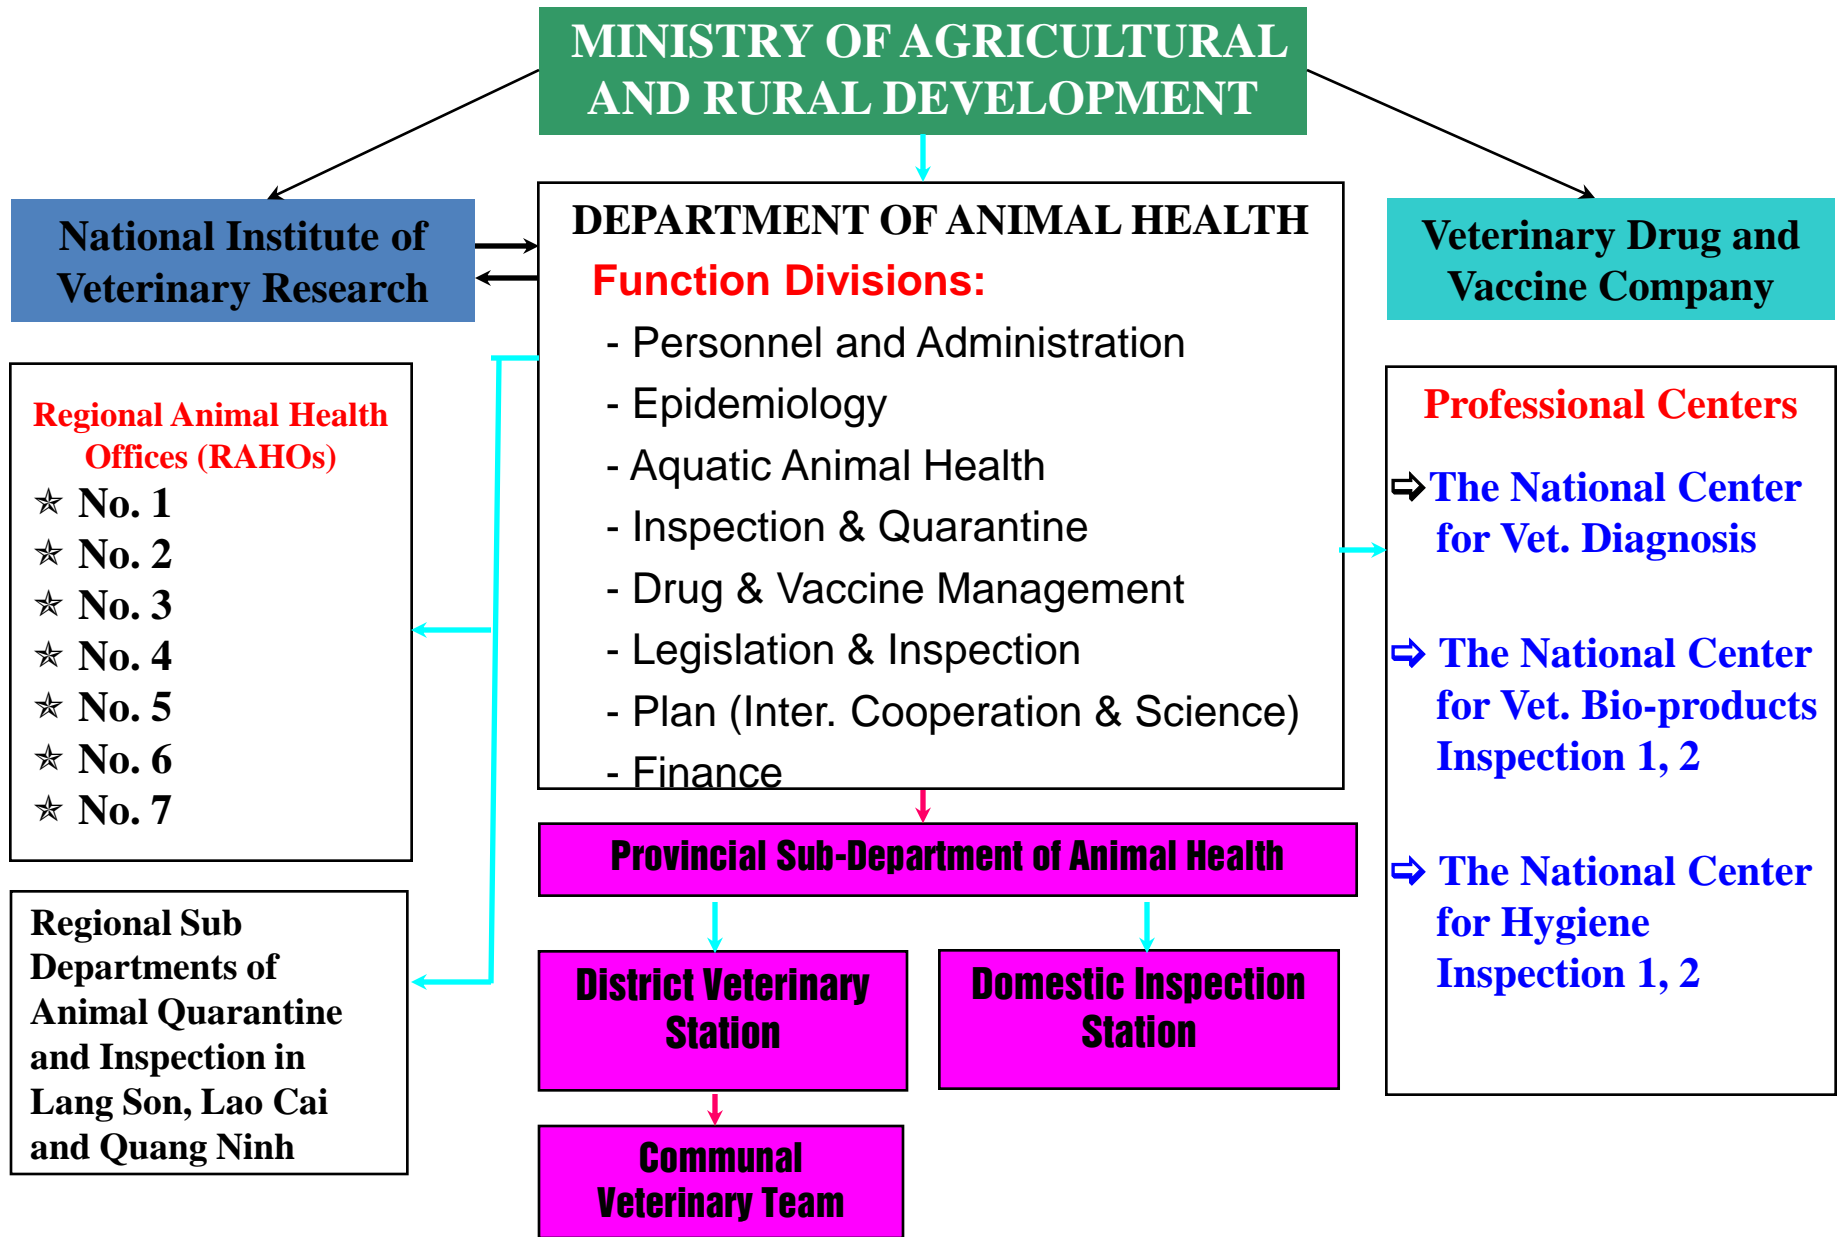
MINISTRY OF AGRICULTURAL AND RURAL DEVELOPMENT

National Institute of Veterinary Research

DEPARTMENT OF ANIMAL HEALTH

Function Divisions:

- Personnel and Administration
- Epidemiology
- Aquatic Animal Health
- Inspection & Quarantine
- Drug & Vaccine Management
- Legislation & Inspection
- Plan (Inter. Cooperation & Science)
- Finance

Veterinary Drug and Vaccine Company

Regional Animal Health Offices (RAHOs)

✮ No. 1
✮ No. 2
✮ No. 3
✮ No. 4
✮ No. 5
✮ No. 6
✮ No. 7

Regional Sub Departments of Animal Quarantine and Inspection in Lang Son, Lao Cai and Quang Ninh

Provincial Sub-Department of Animal Health

District Veterinary Station

Domestic Inspection Station

Communal Veterinary Team

Professional Centers

⇨The National Center for Vet. Diagnosis

⇨ The National Center for Vet. Bio-products Inspection 1, 2

⇨ The National Center for Hygiene Inspection 1, 2